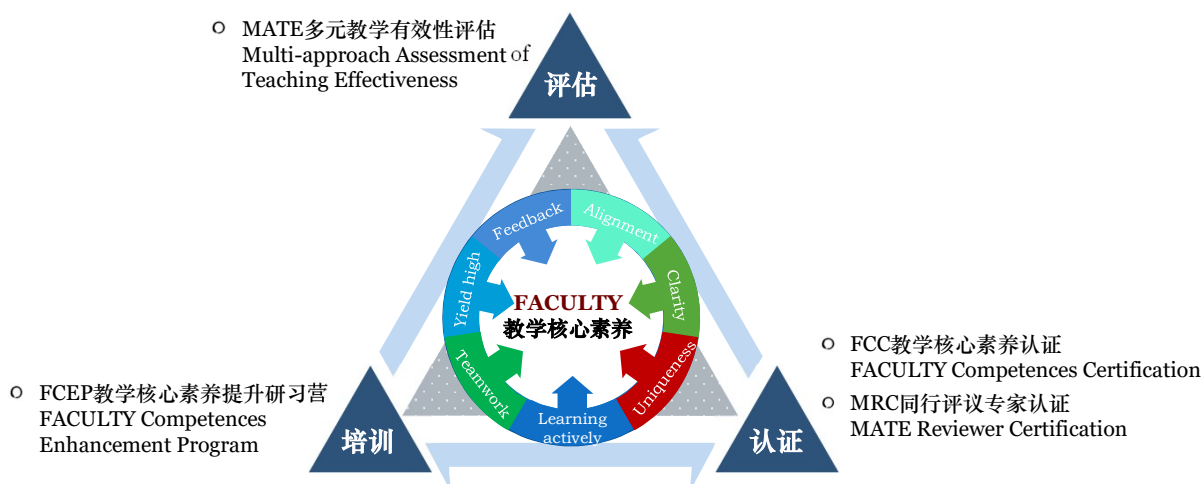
MATE多元教学有效性评估
Multi-approach Assessment of Teaching Effectiveness

评估

Feedback
Alignment
Yield high
Clarity
FACULTY
教学核心素养
Teamwork
Uniqueness
Learning actively

FCC教学核心素养认证
FACULTY Competences Certification

MRC同行评议专家认证
MATE Reviewer Certification

FCEP教学核心素养提升研习营
FACULTY Competences Enhancement Program

培训

认证